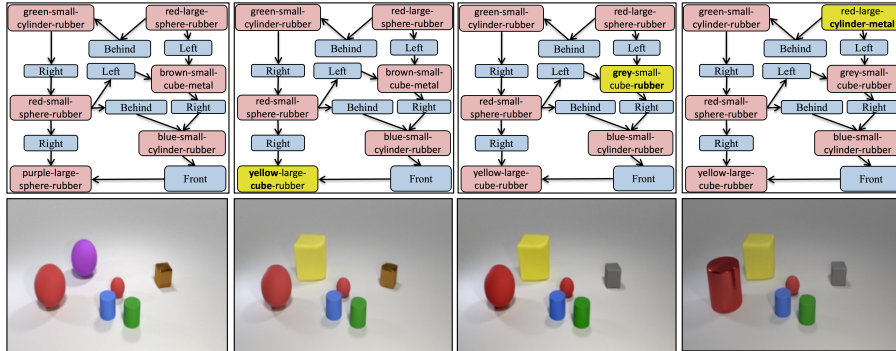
green-small-cylinder-rubber
red-large-sphere-rubber
Behind
Left
Right
Left
brown-small-cube-metal
red-small-sphere-rubber
Behind
Right
Right
blue-small-cylinder-rubber
purple-large-sphere-rubber
Front

green-small-cylinder-rubber
red-large-sphere-rubber
Behind
Left
Right
Left
brown-small-cube-metal
red-small-sphere-rubber
Behind
Right
Right
blue-small-cylinder-rubber
yellow-large-cube-rubber
Front

green-small-cylinder-rubber
red-large-sphere-rubber
Behind
Left
Right
Left
grey-small-cube-rubber
red-small-sphere-rubber
Behind
Right
Right
blue-small-cylinder-rubber
yellow-large-cube-rubber
Front

green-small-cylinder-rubber
red-large-cylinder-metal
Behind
Left
Right
Left
grey-small-cube-rubber
red-small-sphere-rubber
Behind
Right
Right
blue-small-cylinder-rubber
yellow-large-cube-rubber
Front